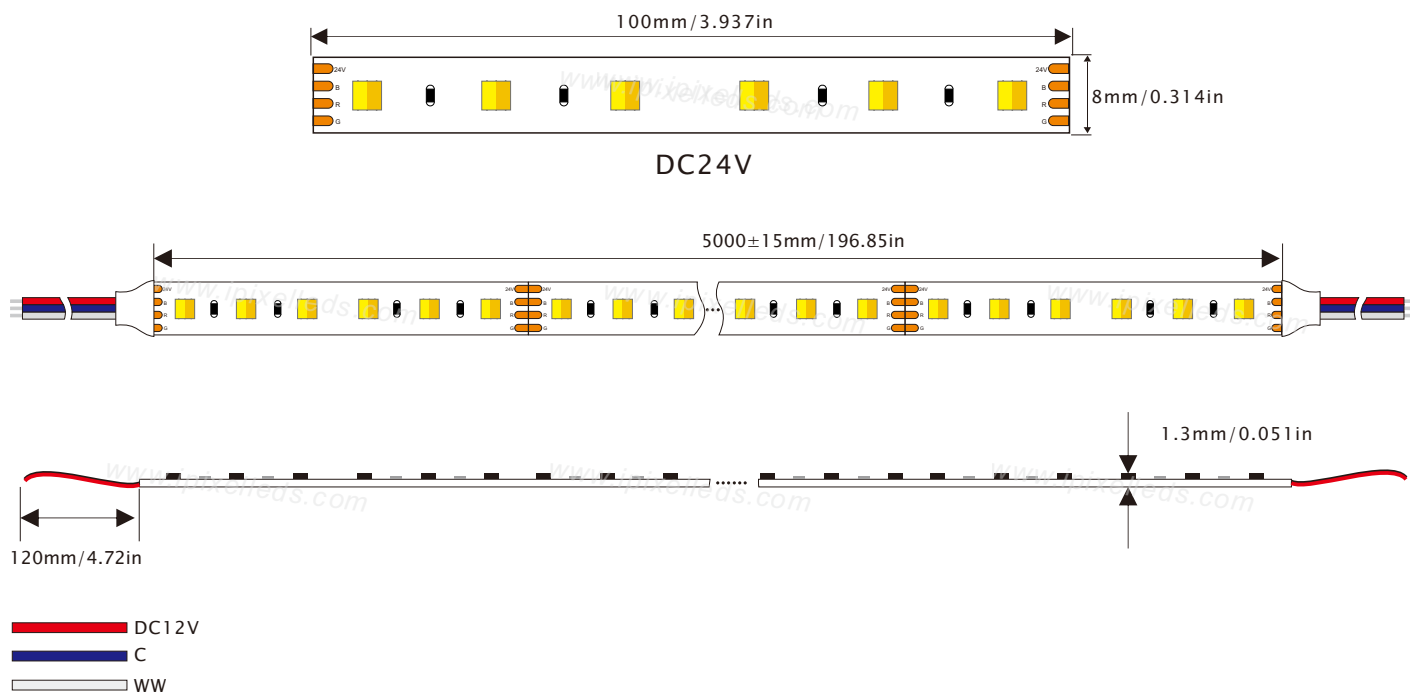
100mm/3.937in

24V
B
R
G

24V
B
R
G

8mm/0.314in

www.ipixeleds.com

DC24V

5000±15mm/196.85in

24V
B
R
G

24V
B
R
G

24V
B
R
G

24V
B
R
G

24V
B
R
G

24V
B
R
G

www.ipixeleds.com

www.ipixeleds.com

www.ipixeleds.com

1.3mm/0.051in

www.ipixeleds.com

www.ipixeleds.com

www.ipixeleds.com

120mm/4.72in

DC12V
C
WW